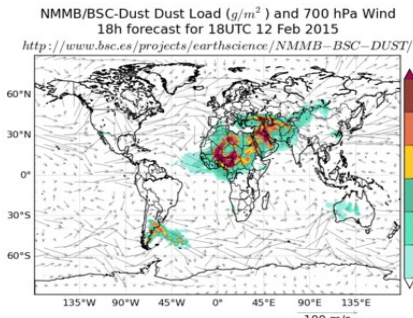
NMMB/BSC-Dust Dust Load ($g/m^2$) and 700 hPa Wind
18h forecast for 18UTC 12 Feb 2015
$http://www.bsc.es/projects/earthscience/NMMB-BSC-DUST/$

60°N
30°N
0°
30°S
60°S

135°W 90°W 45°W 0° 45°E 90°E 135°E

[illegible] m/s